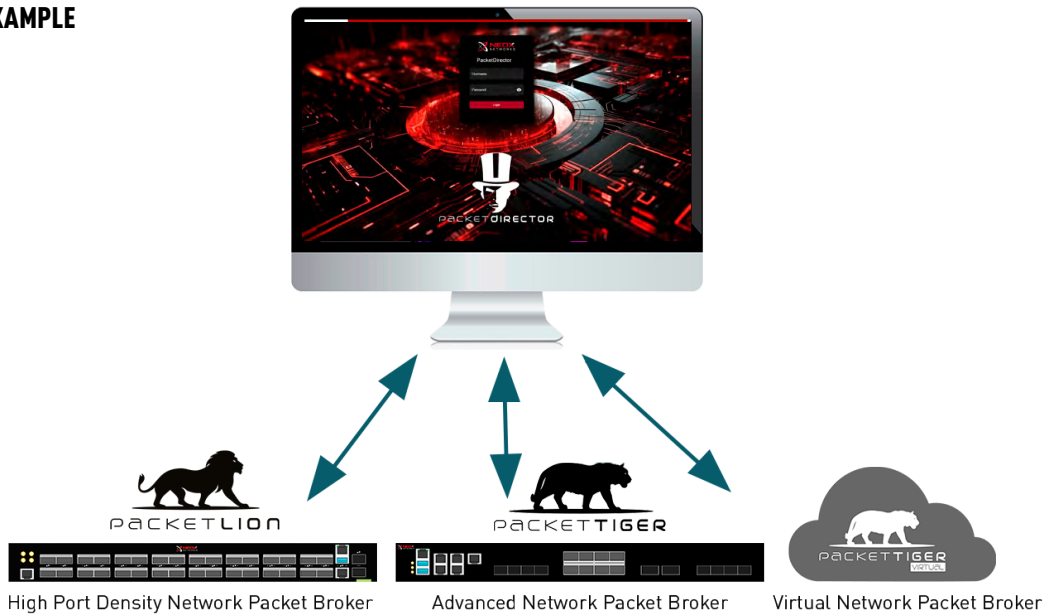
XAMPLE

NEOX NETWORKS

PacketDirector

Username

Password

Login

PACKETDIRECTOR

PACKETLION

PACKETTIGER

PACKETTIGER VIRTUAL

High Port Density Network Packet Broker

Advanced Network Packet Broker

Virtual Network Packet Broker